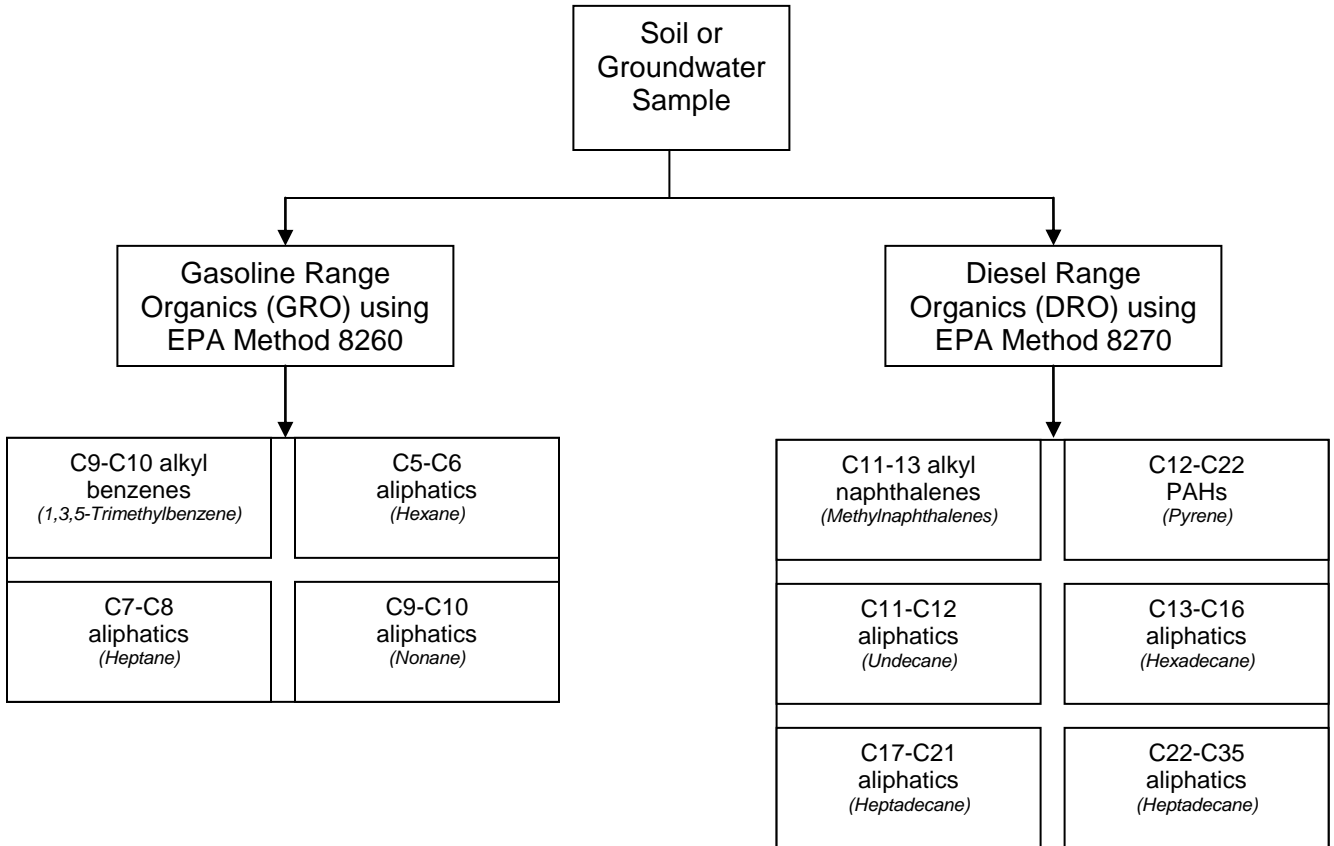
Soil or Groundwater Sample

Gasoline Range Organics (GRO) using EPA Method 8260

Diesel Range Organics (DRO) using EPA Method 8270

C9-C10 alkyl benzenes
(1,3,5-Trimethylbenzene)

C5-C6 aliphatics
(Hexane)

C7-C8 aliphatics
(Heptane)

C9-C10 aliphatics
(Nonane)

C11-13 alkyl naphthalenes
(Methylnaphthalenes)

C12-C22 PAHs
(Pyrene)

C11-C12 aliphatics
(Undecane)

C13-C16 aliphatics
(Hexadecane)

C17-C21 aliphatics
(Heptadecane)

C22-C35 aliphatics
(Heptadecane)